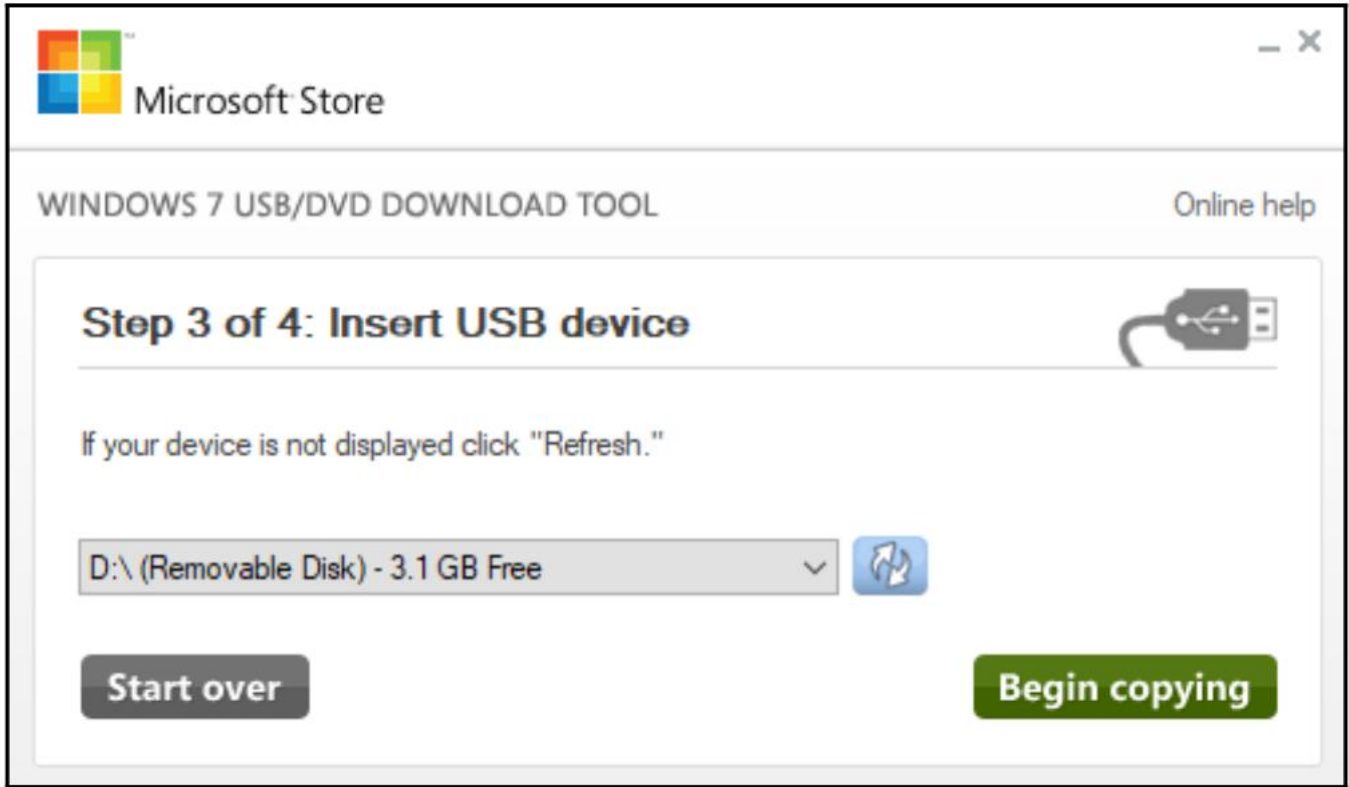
Microsoft Store

WINDOWS 7 USB/DVD DOWNLOAD TOOL

Online help

Step 3 of 4: Insert USB device

If your device is not displayed click "Refresh."

D:\ (Removable Disk) - 3.1 GB Free

Start over

Begin copying